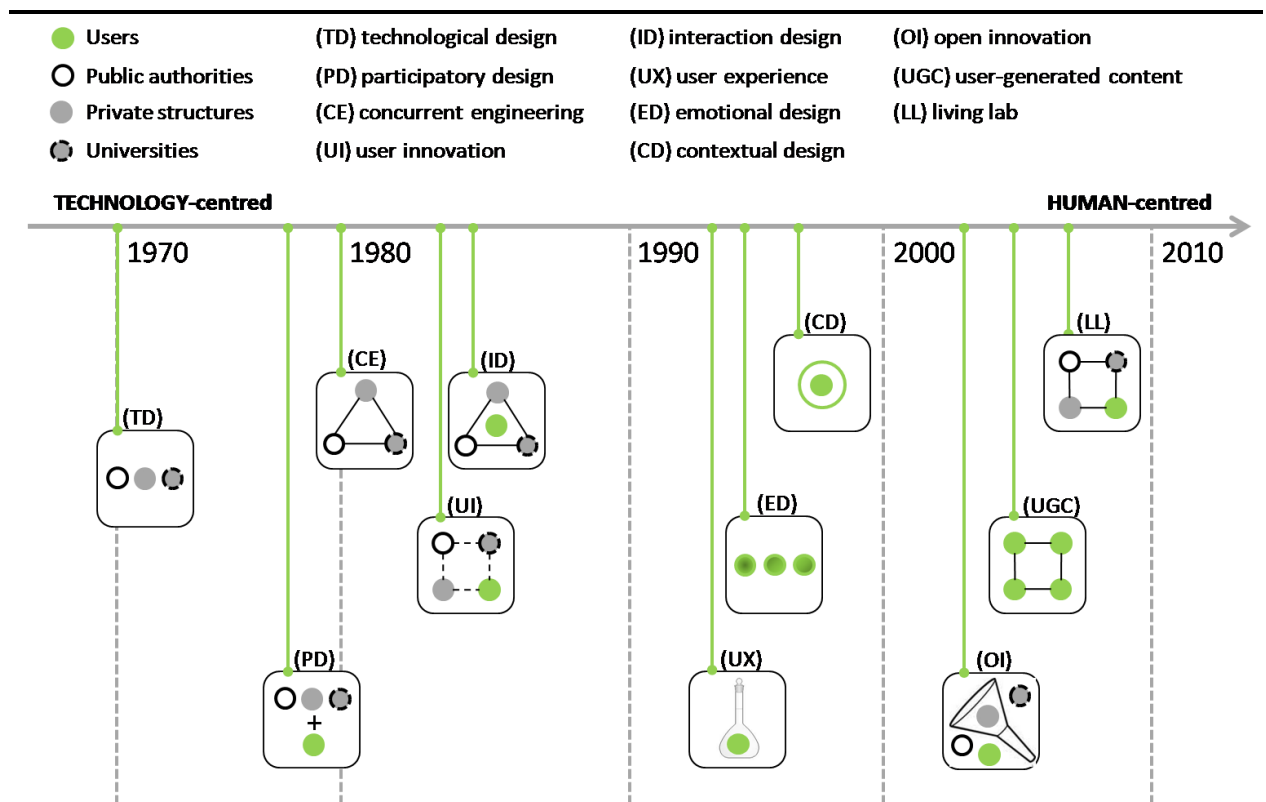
Users
Public authorities
Private structures
Universities

(TD) technological design
(PD) participatory design
(CE) concurrent engineering
(UI) user innovation

(ID) interaction design
(UX) user experience
(ED) emotional design
(CD) contextual design

(OI) open innovation
(UGC) user-generated content
(LL) living lab

TECHNOLOGY-centred
HUMAN-centred

1970
1980
1990
2000
2010

(TD)
(PD)
+
(CE)
(UI)
(ID)
(UX)
(ED)
(CD)
(OI)
(UGC)
(LL)